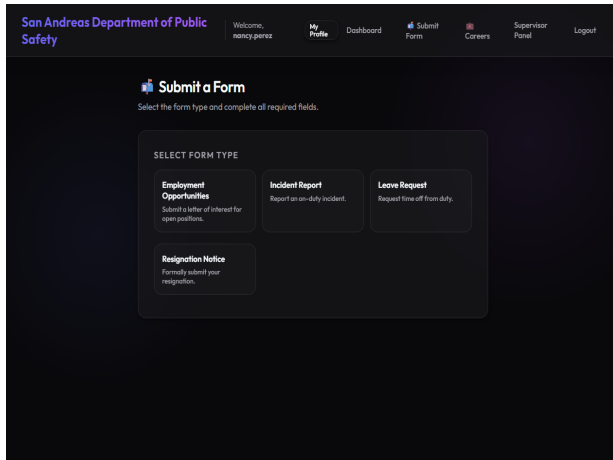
San Andreas Department of Public Safety

Welcome, nancy.perez

My Profile

Dashboard

📬 Submit Form

💼 Careers

Supervisor Panel

Logout

📬 Submit a Form

Select the form type and complete all required fields.

SELECT FORM TYPE

Employment Opportunities
Submit a letter of interest for open positions.

Incident Report
Report an on-duty incident.

Leave Request
Request time off from duty.

Resignation Notice
Formally submit your resignation.